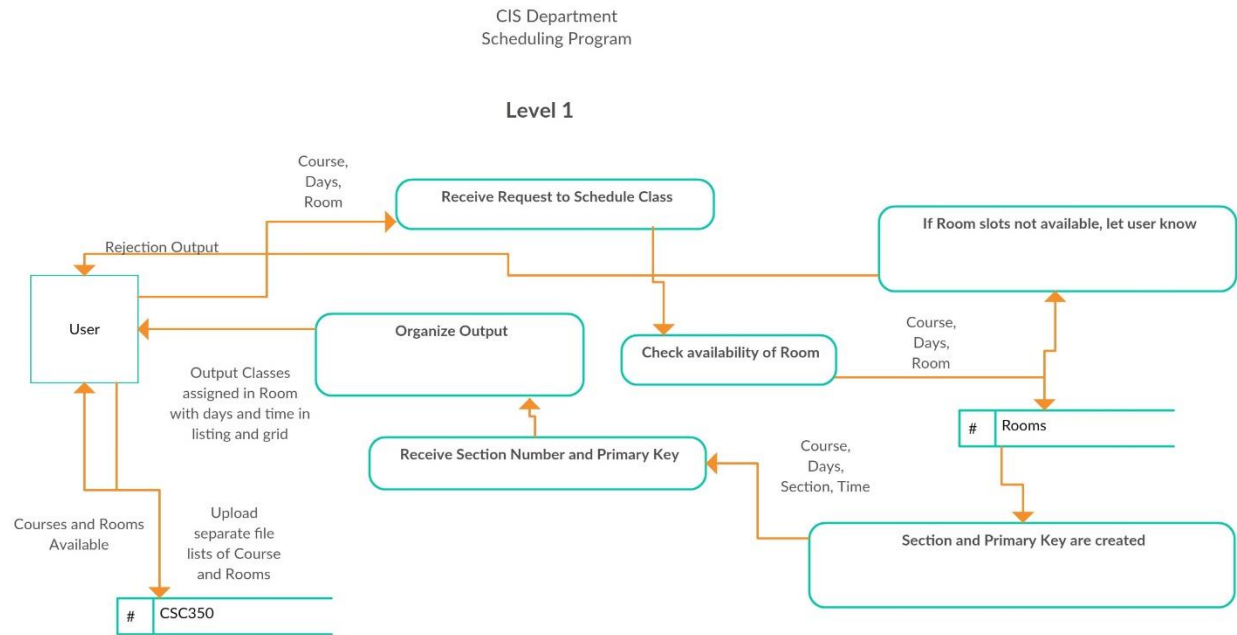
CIS Department
Scheduling Program

Level 1

Course,
Days,
Room

Receive Request to Schedule Class

Rejection Output

If Room slots not available, let user know

User

Organize Output

Course,
Days,
Room

Check availability of Room

Output Classes assigned in Room with days and time in listing and grid

#

Rooms

Receive Section Number and Primary Key

Course,
Days,
Section, Time

Courses and Rooms Available

Upload separate file lists of Course and Rooms

Section and Primary Key are created

#

CSC350